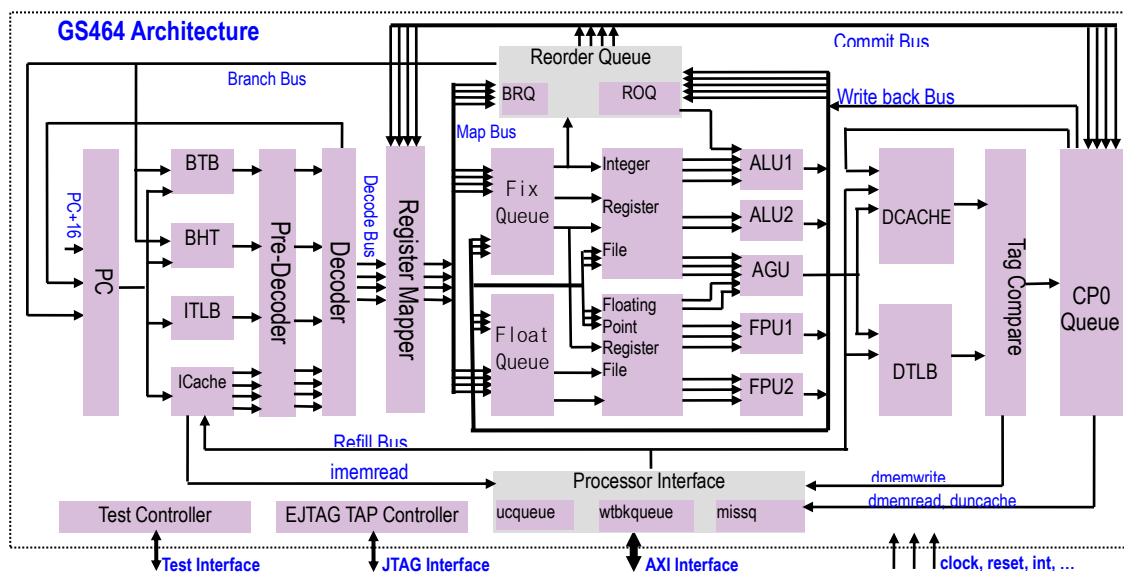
GS464 Architecture

Commit Bus

Branch Bus

Reorder Queue

BRQ

ROQ

Write back Bus

Map Bus

PC+16

PC

BTB

BHT

ITLB

ICache

Pre-Decoder

Decoder

Decode Bus

Register Mapper

Fix Queue

Float Queue

Integer Register File

Floating Point Register File

ALU1

ALU2

AGU

FPU1

FPU2

DCACHE

DTLB

Tag Compare

CP0 Queue

Refill Bus

imemread

Processor Interface

ucqueue

wtbkqueue

missq

dmemwrite

dmemread, duncache

Test Controller

EJTAG TAP Controller

Test Interface

JTAG Interface

AXI Interface

clock, reset, int, …